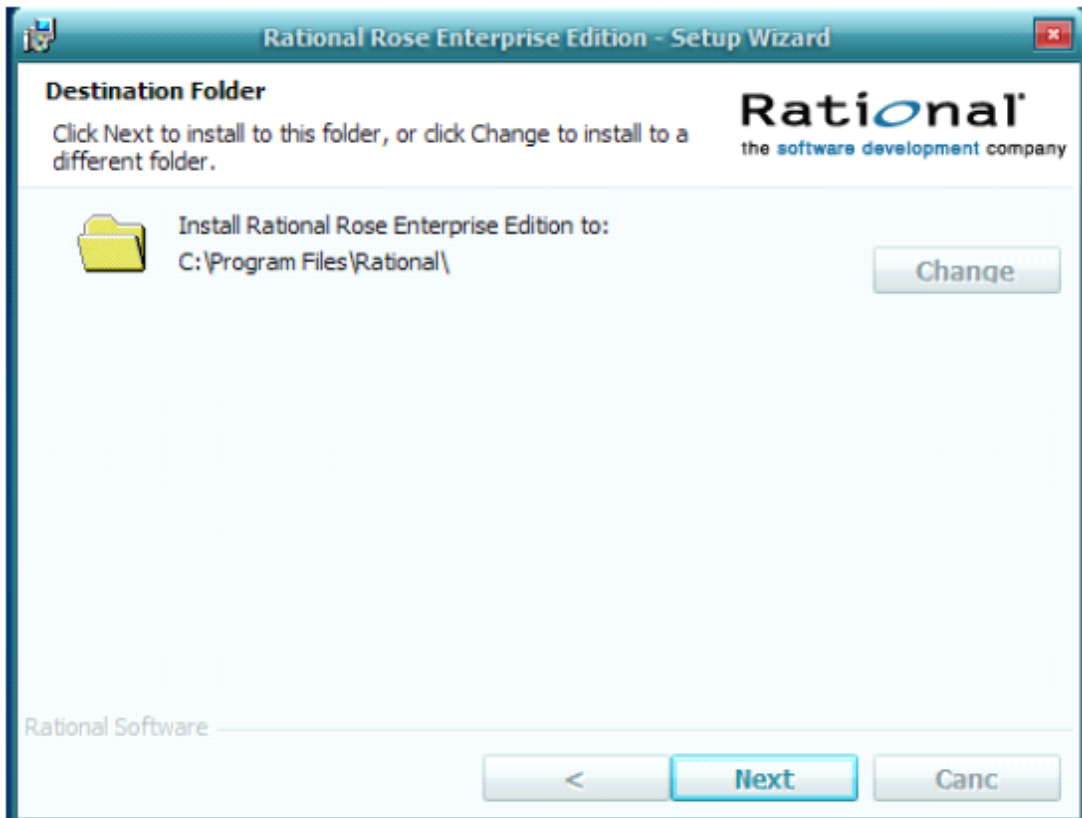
Rational Rose Enterprise Edition - Setup Wizard

Destination Folder

Click Next to install to this folder, or click Change to install to a different folder.

Rational
the software development company

Install Rational Rose Enterprise Edition to:
C:\Program Files\Rational\

Change

Rational Software

<

Next

Canc